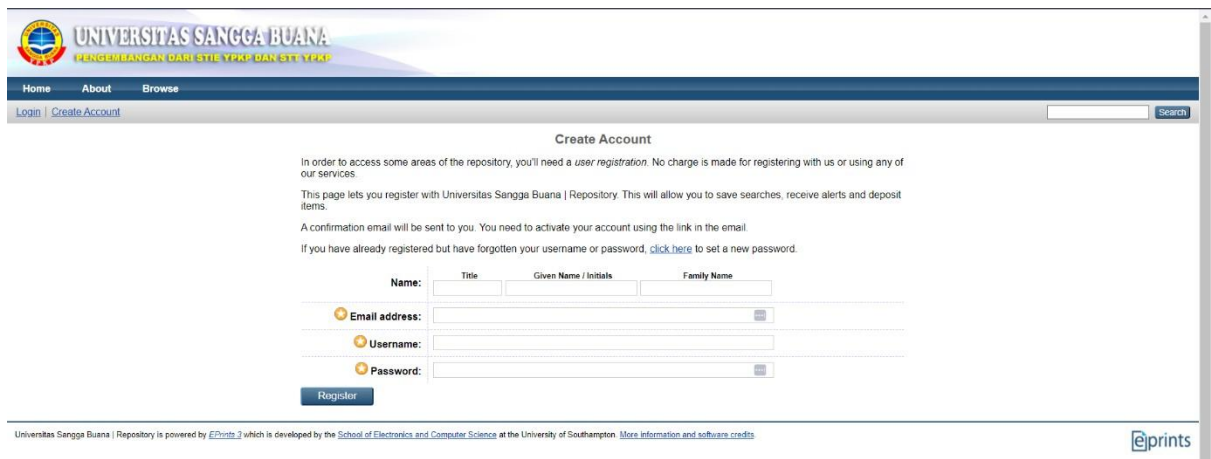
UNIVERSITAS SANGGA BUANA
PENGEMBANGAN DARI STIE YPKP DAN STT YPKP

Home About Browse

Login | Create Account

Search

Create Account

In order to access some areas of the repository, you'll need a *user registration*. No charge is made for registering with us or using any of our services.

This page lets you register with Universitas Sangga Buana | Repository. This will allow you to save searches, receive alerts and deposit items.

A confirmation email will be sent to you. You need to activate your account using the link in the email.

If you have already registered but have forgotten your username or password, click here to set a new password.

Name: Title Given Name / Initials Family Name

Email address:

Username:

Password:

Register

Universitas Sangga Buana | Repository is powered by EPrints 3 which is developed by the School of Electronics and Computer Science at the University of Southampton. More information and software credits.

eprints